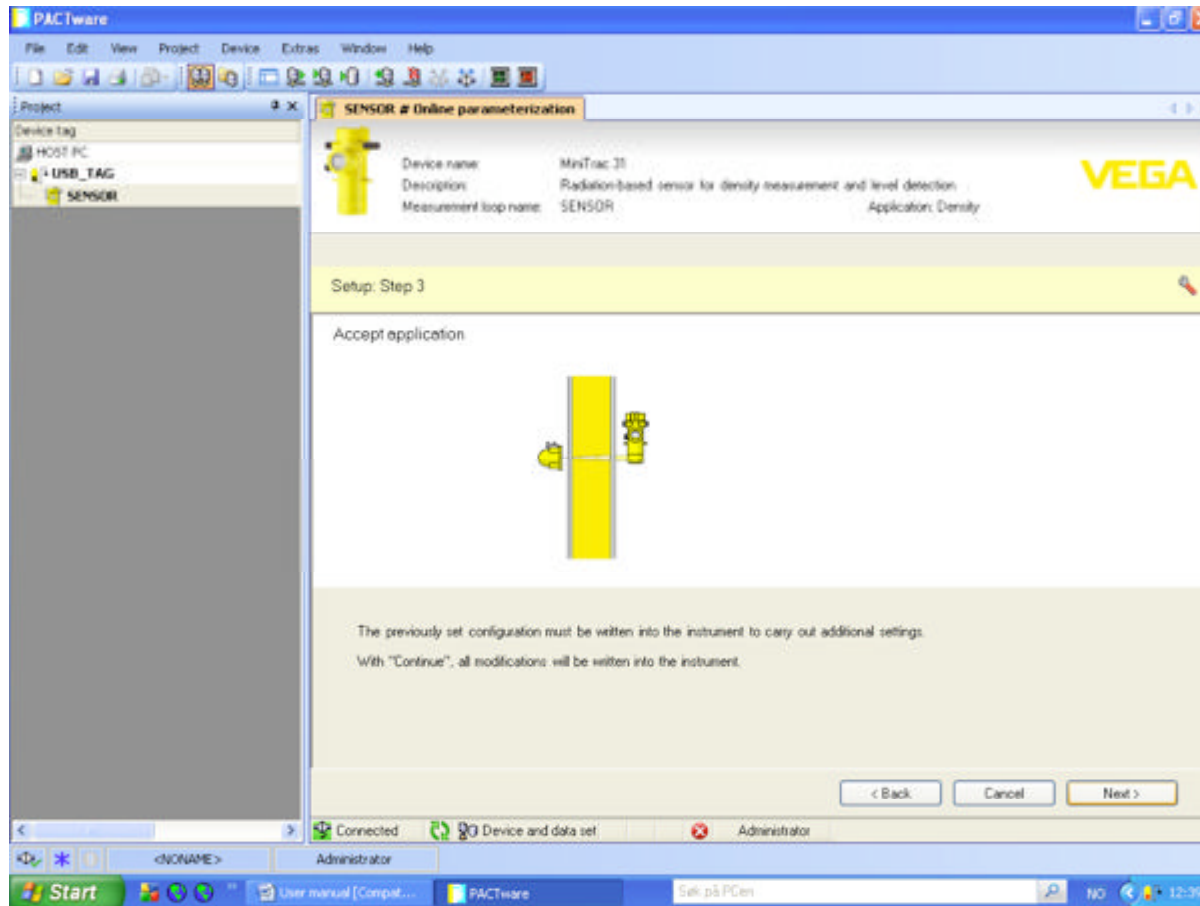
PACTware

File Edit View Project Device Extras Window Help

Project

Device tag

HOST PC

USB_TAG

SENSOR

SENSOR # Online parameterization

Device name: MiniTrac 31
Description: Radiation-based sensor for density measurement and level detection
Measurement loop name: SENSOR
Application: Density

VEGA

Setup: Step 3

Accept application

The previously set configuration must be written into the instrument to carry out additional settings.

With "Continue", all modifications will be written into the instrument.

< Back Cancel Next >

Connected Device and data set Administrator

<NONAME> Administrator

Start User manual [Compat... PACTware Søk på PCen NO 12:3